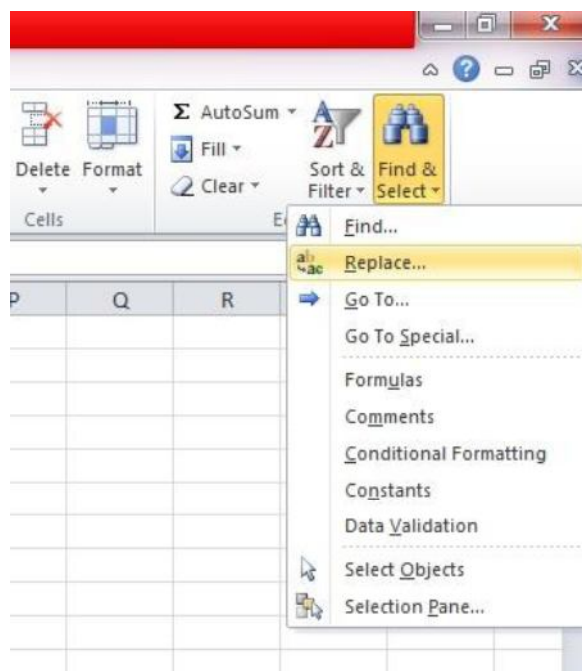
Delete Format
Cells
Σ AutoSum
Fill
Clear
Sort & Filter
Find & Select
E

P
Q
R

Find...
Replace...
Go To...
Go To Special...
Formulas
Comments
Conditional Formatting
Constants
Data Validation
Select Objects
Selection Pane...